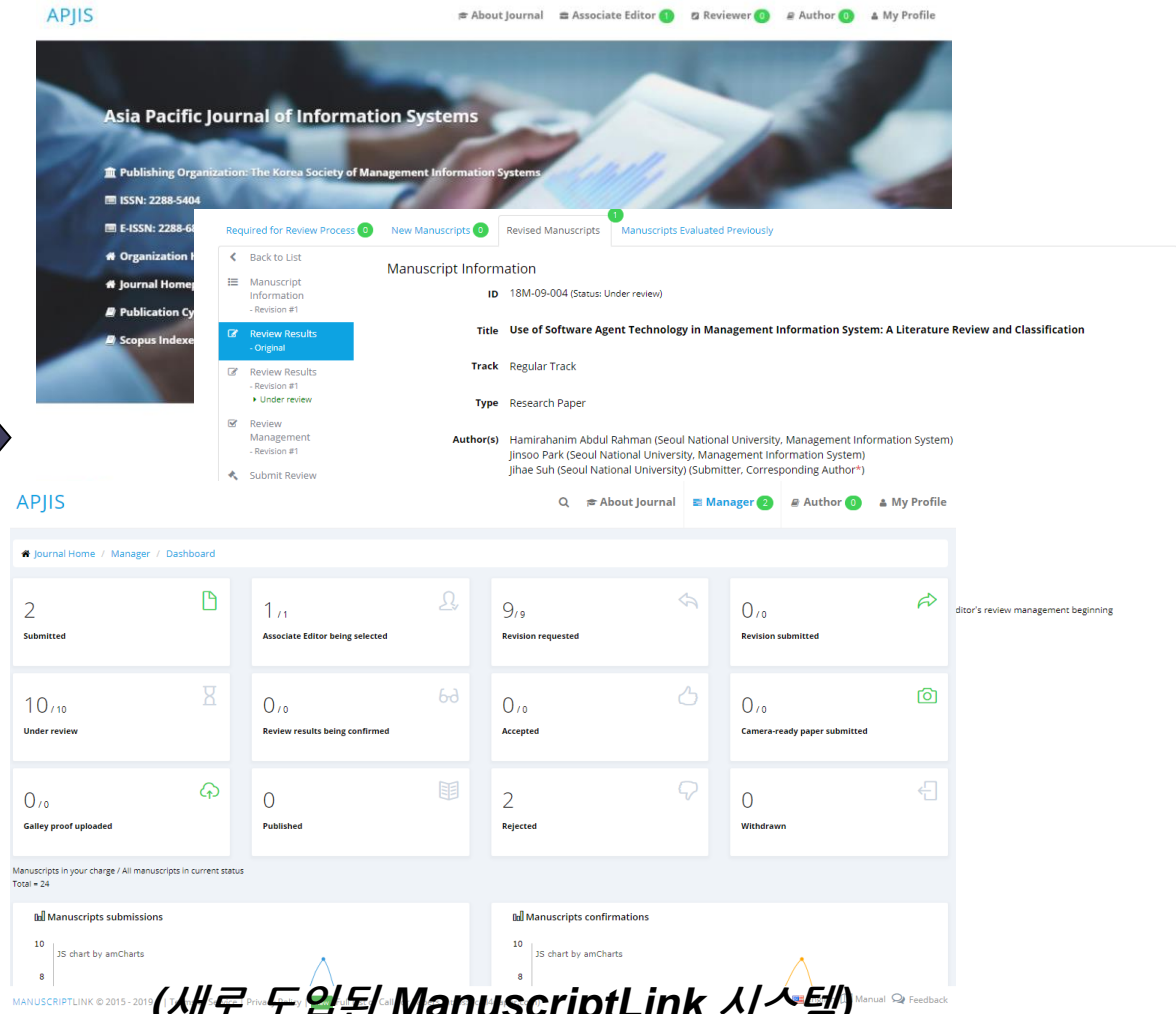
APJIS

About Journal Associate Editor 1 Reviewer 0 Author 0 My Profile

Asia Pacific Journal of Information Systems

Publishing Organization: The Korea Society of Management Information Systems

ISSN: 2288-5404

E-ISSN: 2288-6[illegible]

Organization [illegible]

Journal Homep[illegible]

Publication Cy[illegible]

Scopus Indexe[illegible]

Required for Review Process 0 New Manuscripts 0 Revised Manuscripts 1 Manuscripts Evaluated Previously

Back to List

Manuscript Information - Revision #1

Review Results - Original

Review Results - Revision #1 Under review

Review Management - Revision #1

Submit Review

Manuscript Information

ID 18M-09-004 (Status: Under review)

Title Use of Software Agent Technology in Management Information System: A Literature Review and Classification

Track Regular Track

Type Research Paper

Author(s) Hamirahanim Abdul Rahman (Seoul National University, Management Information System)
Jinsoo Park (Seoul National University, Management Information System)
Jihae Suh (Seoul National University) (Submitter, Corresponding Author*)

APJIS

About Journal Manager 2 Author 0 My Profile

Journal Home / Manager / Dashboard

| 2 Submitted | 1 / 1 Associate Editor being selected | 9 / 9 Revision requested | 0 / 0 Revision submitted |
|---|---|---|---|
| 10 / 10 Under review | 0 / 0 Review results being confirmed | 0 / 0 Accepted | 0 / 0 Camera-ready paper submitted |
| 0 / 0 Galley proof uploaded | 0 Published | 2 Rejected | 0 Withdrawn |

ditor's review management beginning

Manuscripts in your charge / All manuscripts in current status
Total = 24

Manuscripts submissions
10
JS chart by amCharts
8

Manuscripts confirmations
10
JS chart by amCharts
8

MANUSCRIPTLINK © 2015 - 2019 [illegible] Privacy Policy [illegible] Manual Feedback

(새로 도입된 ManuscriptLink 시스템)